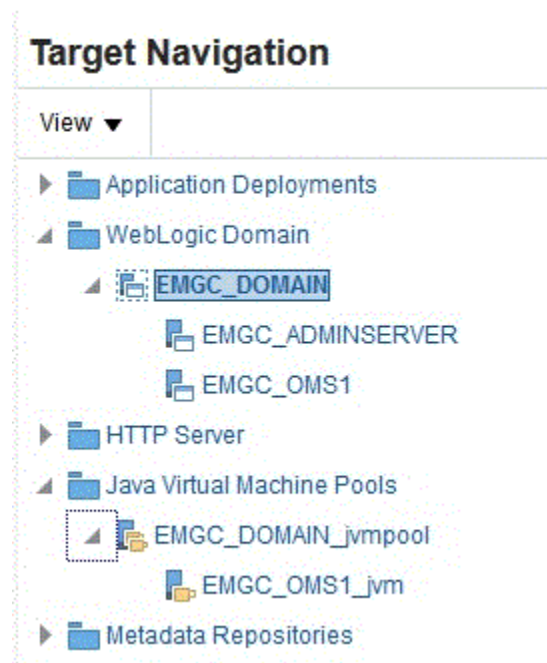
Target Navigation

View ▼

Application Deployments
WebLogic Domain
EMGC_DOMAIN
EMGC_ADMINSERVER
EMGC_OMS1
HTTP Server
Java Virtual Machine Pools
EMGC_DOMAIN_jvmpool
EMGC_OMS1_jvm
Metadata Repositories